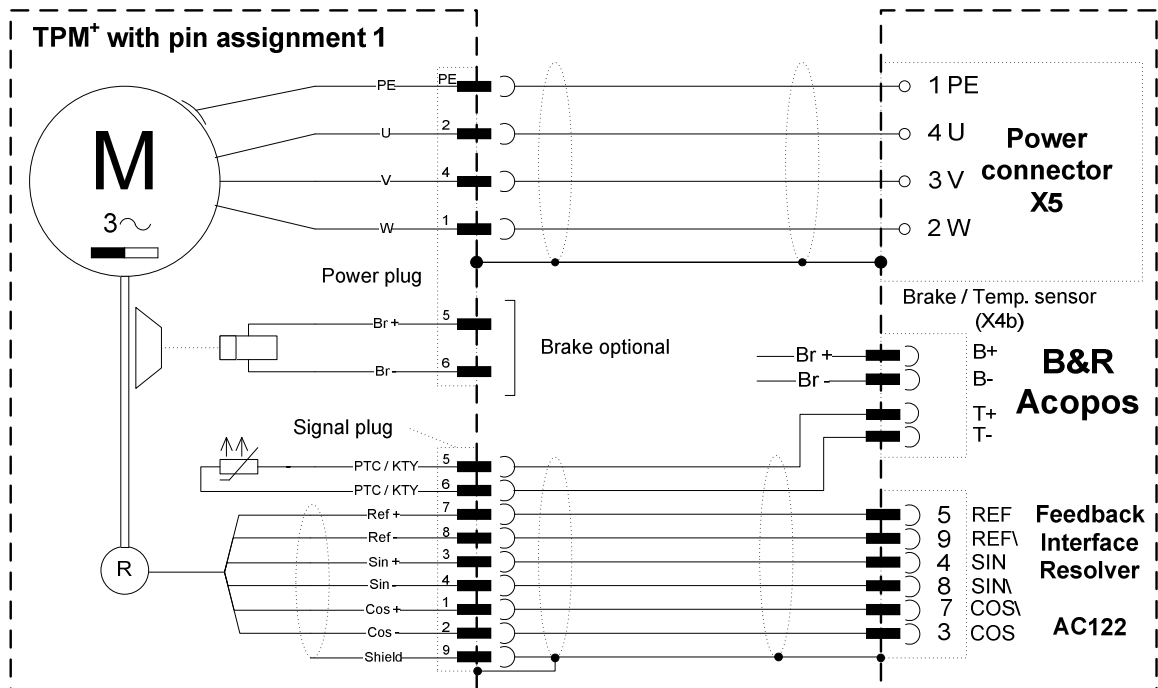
TPM$^+$ with pin assignment 1

M
3～

PE
U
V
W
PE
2
4
1

1 PE
4 U
3 V
2 W

Power connector X5

Power plug

Brake / Temp. sensor (X4b)

Br +
Br -
5
6

Brake optional

Br +
Br -
B+
B-
T+
T-

B&R Acopos

Signal plug

PTC / KTY
PTC / KTY
Ref +
Ref -
Sin +
Sin -
Cos +
Cos -
Shield
5
6
7
8
3
4
1
2
9

R

5 REF
9 REF\
4 SIN
8 SIN\
7 COS\
3 COS

Feedback Interface Resolver

AC122